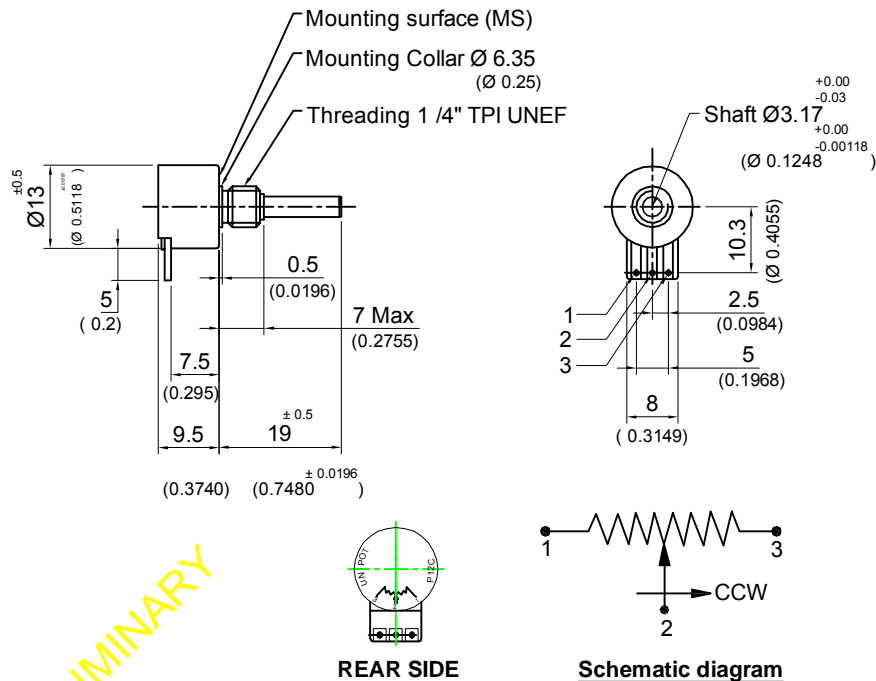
Mounting surface (MS)

Mounting Collar Ø 6.35 (Ø 0.25)

Threading 1 /4" TPI UNEF

Shaft Ø3.17$^{+0.00}_{-0.03}$ (Ø 0.1248$^{+0.00}_{-0.00118}$)

Ø13$^{\pm0.5}$ (Ø 0.5118 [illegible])

5 ( 0.2)

0.5 (0.0196)

7 Max (0.2755)

7.5 (0.295)

9.5 (0.3740)

19$^{\pm 0.5}$ (0.7480$^{\pm 0.0196}$)

10.3 (Ø 0.4055)

1

2

3

2.5 (0.0984)

5 (0.1968)

8 ( 0.3149)

UNIPOT

P12C

REAR SIDE

1

3

CCW

2

Schematic diagram

MINARY